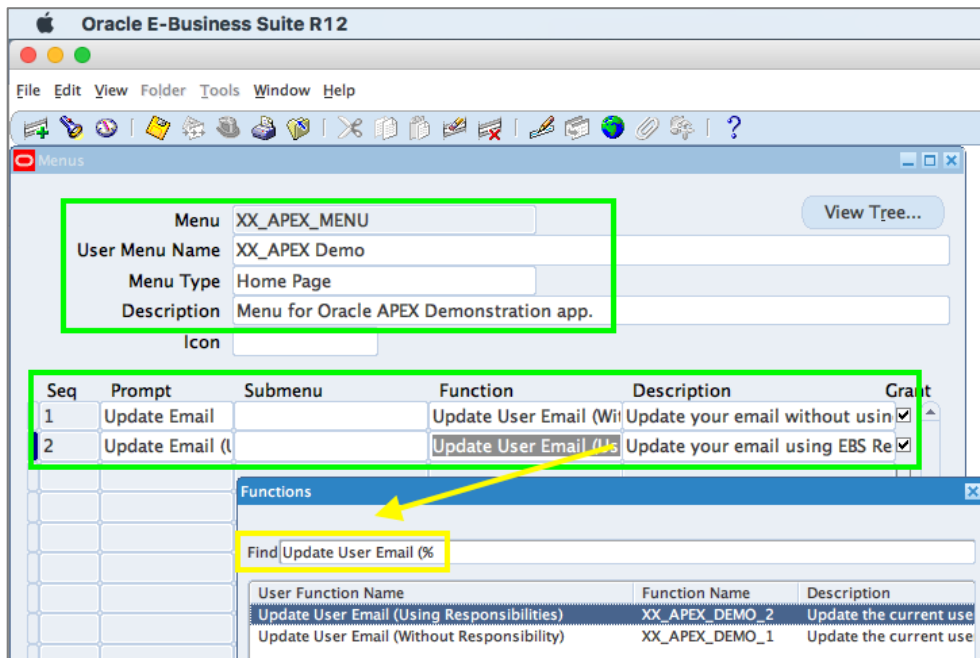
Oracle E-Business Suite R12

File Edit View Folder Tools Window Help

Menus

View Tree...

Menu XX_APEX_MENU
User Menu Name XX_APEX Demo
Menu Type Home Page
Description Menu for Oracle APEX Demonstration app.
Icon

| Seq | Prompt | Submenu | Function | Description | Grant |
|---|---|---|---|---|---|
| 1 | Update Email | | Update User Email (Wit | Update your email without usin | ☑ |
| 2 | Update Email (U | | Update User Email (Us | Update your email using EBS Re | ☑ |

Functions

Find Update User Email (%

| User Function Name | Function Name | Description |
|---|---|---|
| Update User Email (Using Responsibilities) | XX_APEX_DEMO_2 | Update the current use |
| Update User Email (Without Responsibility) | XX_APEX_DEMO_1 | Update the current use |